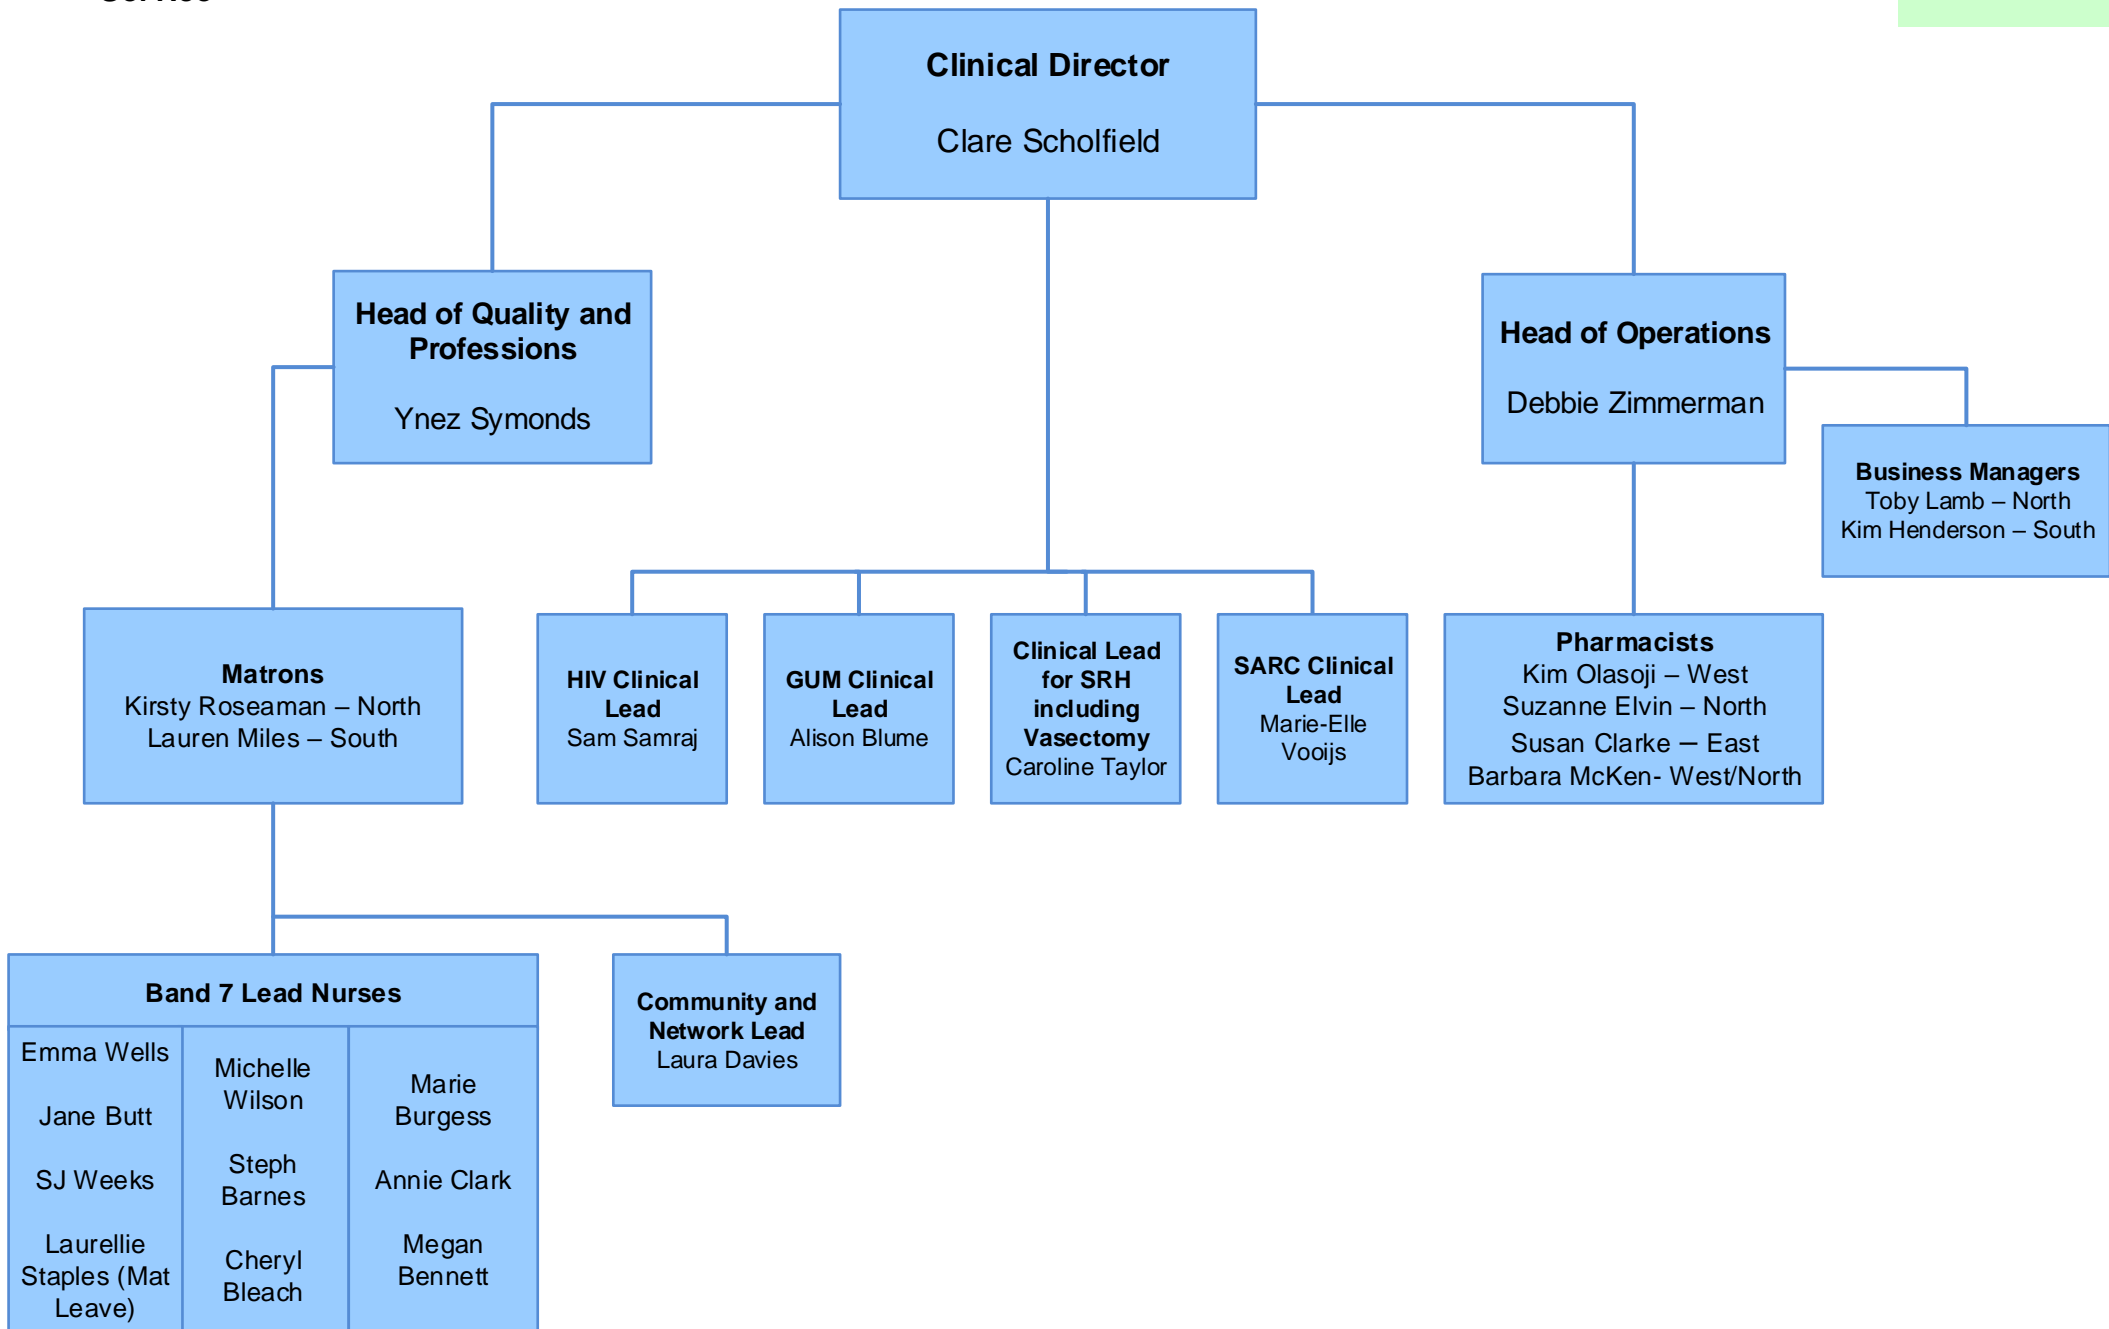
Clinical Director

Clare Scholfield

Head of Quality and Professions

Ynez Symonds

Head of Operations

Debbie Zimmerman

Business Managers
Toby Lamb – North
Kim Henderson – South

Matrons
Kirsty Roseaman – North
Lauren Miles – South

HIV Clinical Lead
Sam Samraj

GUM Clinical Lead
Alison Blume

Clinical Lead for SRH including Vasectomy
Caroline Taylor

SARC Clinical Lead
Marie-Elle Vooijs

Pharmacists
Kim Olasoji – West
Suzanne Elvin – North
Susan Clarke – East
Barbara McKen- West/North

Band 7 Lead Nurses

| Emma Wells | Michelle Wilson | Marie Burgess |
|---|---|---|
| Jane Butt | Steph Barnes | Annie Clark |
| SJ Weeks | Cheryl Bleach | Megan Bennett |
| Laurellie Staples (Mat Leave) | | |

Community and Network Lead
Laura Davies